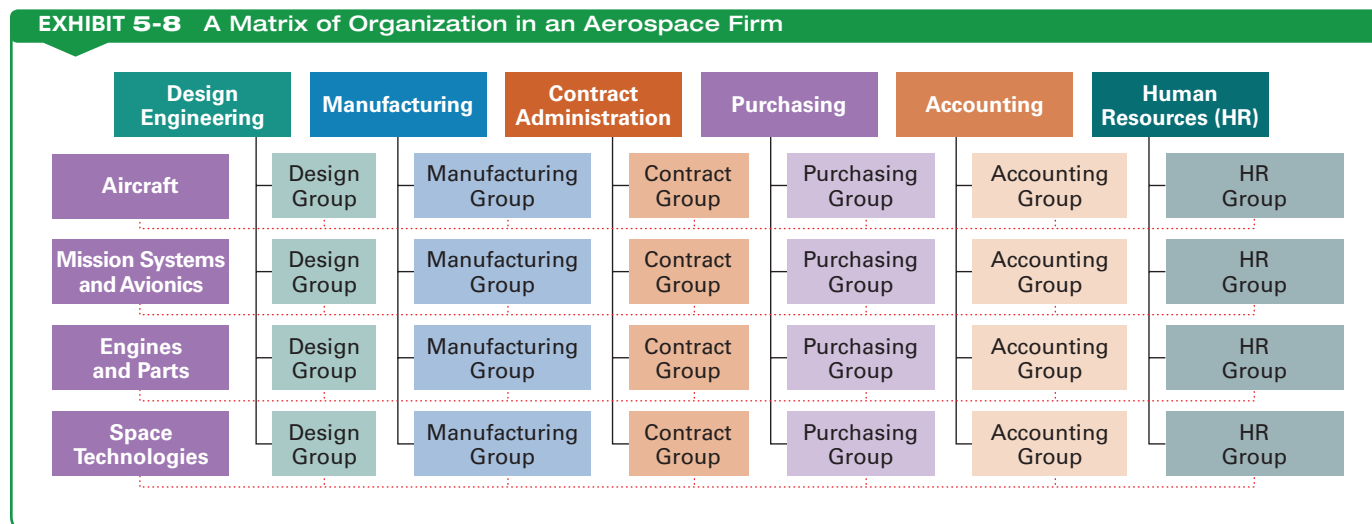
EXHIBIT 5-8 A Matrix of Organization in an Aerospace Firm

| | Design Engineering | Manufacturing | Contract Administration | Purchasing | Accounting | Human Resources (HR) |
|---|---|---|---|---|---|---|
| Aircraft | Design Group | Manufacturing Group | Contract Group | Purchasing Group | Accounting Group | HR Group |
| Mission Systems and Avionics | Design Group | Manufacturing Group | Contract Group | Purchasing Group | Accounting Group | HR Group |
| Engines and Parts | Design Group | Manufacturing Group | Contract Group | Purchasing Group | Accounting Group | HR Group |
| Space Technologies | Design Group | Manufacturing Group | Contract Group | Purchasing Group | Accounting Group | HR Group |